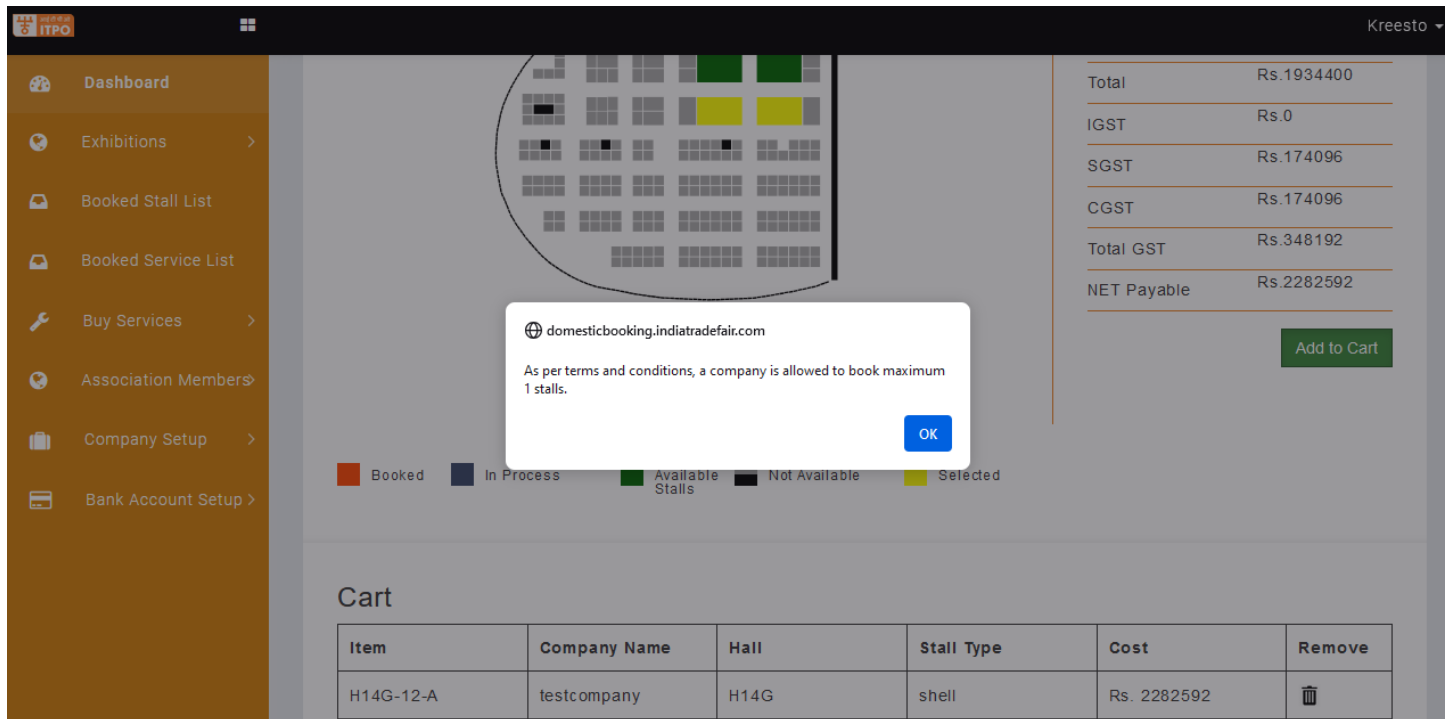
ITPO

Kreesto

Dashboard
Exhibitions
Booked Stall List
Booked Service List
Buy Services
Association Members
Company Setup
Bank Account Setup

| | |
|---|---|
| Total | Rs.1934400 |
| IGST | Rs.0 |
| SGST | Rs.174096 |
| CGST | Rs.174096 |
| Total GST | Rs.348192 |
| NET Payable | Rs.2282592 |

Add to Cart

domesticbooking.indiatradefair.com

As per terms and conditions, a company is allowed to book maximum 1 stalls.

OK

Booked In Process Available Stalls Not Available Selected

Cart

| Item | Company Name | Hall | Stall Type | Cost | Remove |
|---|---|---|---|---|---|
| H14G-12-A | testcompany | H14G | shell | Rs. 2282592 | |